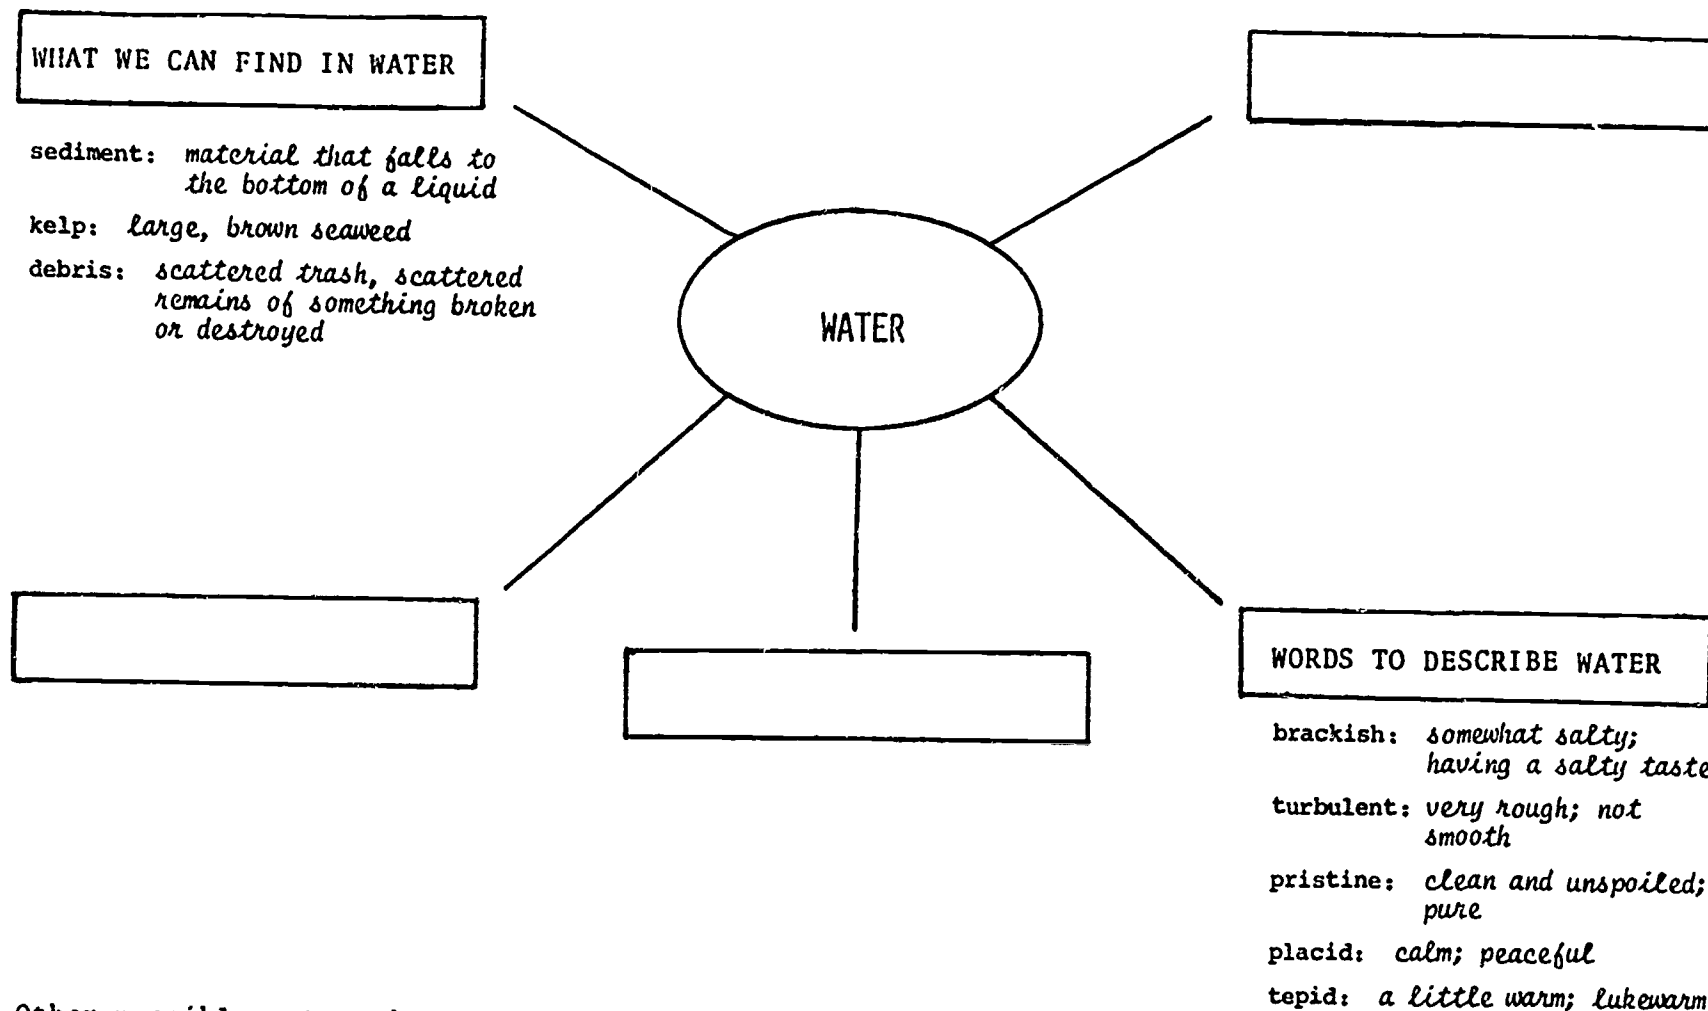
WHAT WE CAN FIND IN WATER

sediment: material that falls to the bottom of a liquid

kelp: large, brown seaweed

debris: scattered trash, scattered remains of something broken or destroyed

WATER

WORDS TO DESCRIBE WATER

brackish: somewhat salty; having a salty taste

turbulent: very rough; not smooth

pristine: clean and unspoiled; pure

placid: calm; peaceful

tepid: a little warm; lukewarm

Other possible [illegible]